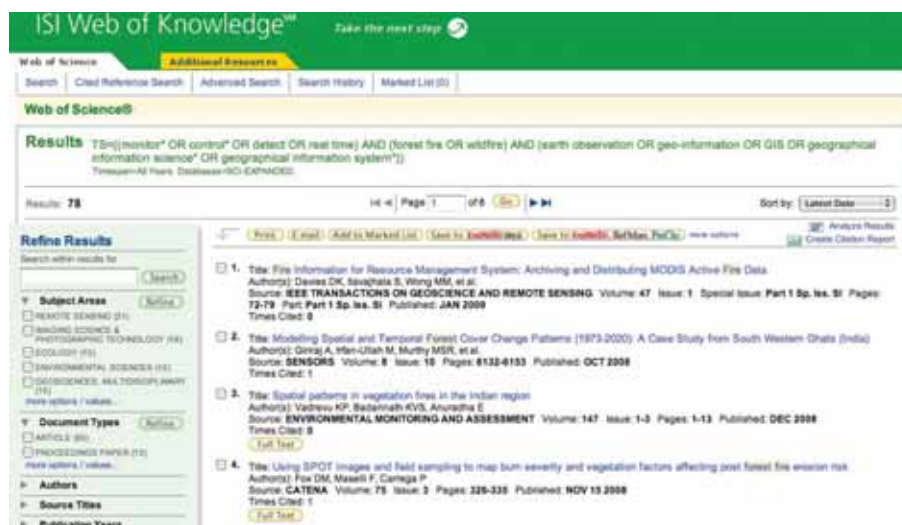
ISI Web of Knowledge℠ Take the next step

Web of Science | Additional Resources

Search | Cited Reference Search | Advanced Search | Search History | Marked List (0)

Web of Science®

Results TS=((monitor* OR control* OR detect OR real time) AND (forest fire OR wildfire) AND (earth observation OR geo-information OR GIS OR geographical information science* OR geographical information system*))
Timespan=All Years. Databases=SCI-EXPANDED.

Results: 78

Page 1 of 8 Go

Sort by: Latest Date

Print | E-mail | Add to Marked List | Save to EndNote Web | Save to EndNote, RefMan, ProCite | more options

Analyze Results
Create Citation Report

Refine Results

Search within results for

Search

Subject Areas Refine
REMOTE SENSING (21)
IMAGING SCIENCE & PHOTOGRAPHIC TECHNOLOGY (18)
ECOLOGY (15)
ENVIRONMENTAL SCIENCES (15)
GEOSCIENCES, MULTIDISCIPLINARY (15)
more options / values...

Document Types Refine
ARTICLE (65)
PROCEEDINGS PAPER (15)
more options / values...

Authors

Source Titles

Publication Years

1. Title: Fire Information for Resource Management System: Archiving and Distributing MODIS Active Fire Data
Author(s): Davies DK, Ilavajhala S, Wong MM, et al.
Source: IEEE TRANSACTIONS ON GEOSCIENCE AND REMOTE SENSING Volume: 47 Issue: 1 Special Issue: Part 1 Sp. Iss. SI Pages: 72-79 Part: Part 1 Sp. Iss. SI Published: JAN 2009
Times Cited: 0

2. Title: Modelling Spatial and Temporal Forest Cover Change Patterns (1973-2020): A Case Study from South Western Ghats (India)
Author(s): Giriraj A, Irfan-Ullah M, Murthy MSR, et al.
Source: SENSORS Volume: 8 Issue: 10 Pages: 6132-6153 Published: OCT 2008
Times Cited: 1

3. Title: Spatial patterns in vegetation fires in the Indian region
Author(s): Vadrevu KP, Badarinath KVS, Anuradha E
Source: ENVIRONMENTAL MONITORING AND ASSESSMENT Volume: 147 Issue: 1-3 Pages: 1-13 Published: DEC 2008
Times Cited: 0
Full Text

4. Title: Using SPOT images and field sampling to map burn severity and vegetation factors affecting post forest fire erosion risk
Author(s): Fox DM, Maselli F, Carrega P
Source: CATENA Volume: 75 Issue: 3 Pages: 326-335 Published: NOV 15 2008
Times Cited: 1
Full Text